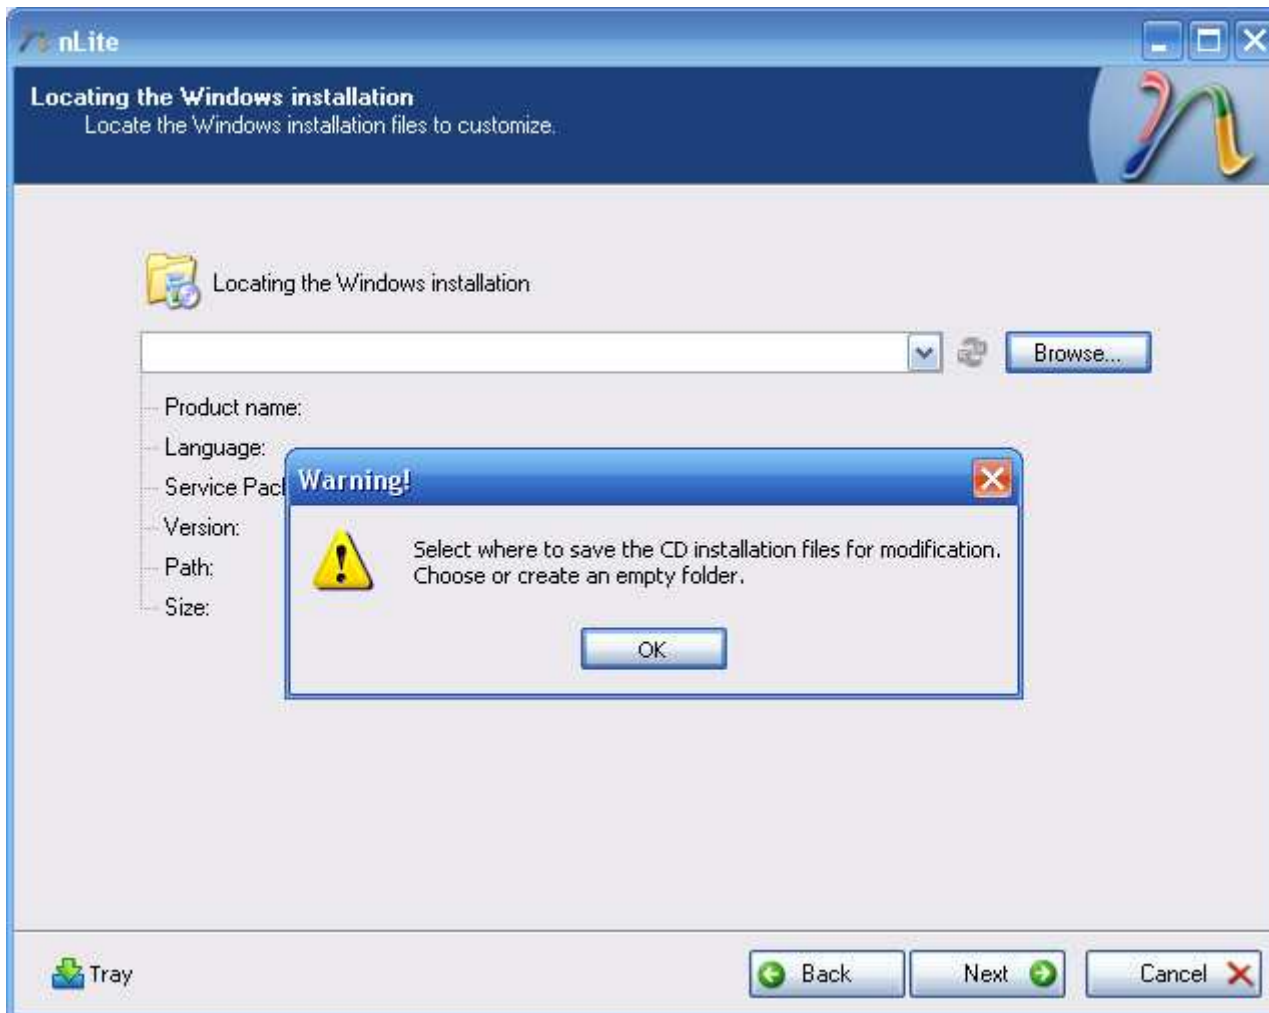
nLite

Locating the Windows installation
Locate the Windows installation files to customize.

Locating the Windows installation

Browse...

Product name:
Language:
Service Pac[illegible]
Version:
Path:
Size:

Warning!

Select where to save the CD installation files for modification.
Choose or create an empty folder.

OK

Tray

Back

Next

Cancel